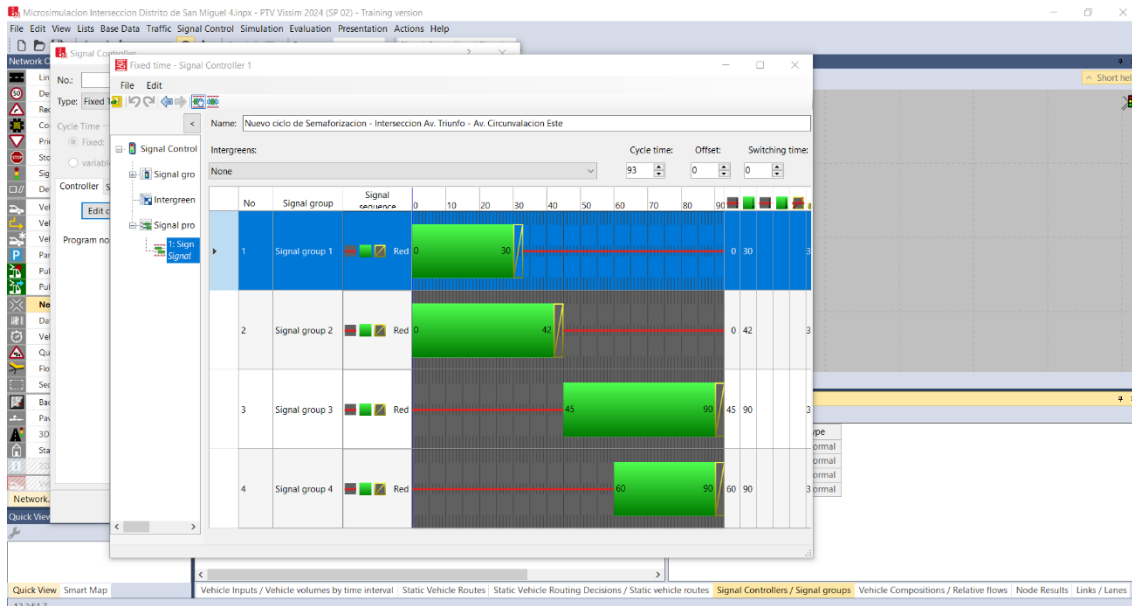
Microsimulacion Interseccion Distrito de San Miguel 4.inpx - PTV Vissim 2024 (SP 02) - Training version

File Edit View Lists Base Data Traffic Signal Control Simulation Evaluation Presentation Actions Help

Signal Controller

No.:

Type: Fixed t

Cycle Time

Fixed:

variabl

Controller S

Edit c

Program no

Network C

Lin
De
Re
Co
Pri
Sto
Sig
De
Vel
Vel
Vel
Par
Pul
Pul
No
Da
Vel
Qu
Flo
Sec
Bac
Pav
3D
Sta

Network.

Quick View

Fixed time - Signal Controller 1

File Edit

Signal Control
Signal gro
Intergreen
Signal pro
1: Sign Signal

Name: Nuevo ciclo de Semaforizacion - Interseccion Av. Triunfo - Av. Circunvalacion Este

Intergreens:
None

Cycle time: 93
Offset: 0
Switching time: 0

| | No | Signal group | Signal sequence | 0 10 20 30 40 50 60 70 80 90 | | | |
|---|---|---|---|---|---|---|---|
| ▸ | 1 | Signal group 1 | Red | 0 30 | 0 | 30 | |
| | 2 | Signal group 2 | Red | 0 42 | 0 | 42 | 3 |
| | 3 | Signal group 3 | Red | 45 90 | 45 | 90 | 3 |
| | 4 | Signal group 4 | Red | 60 90 | 60 | 90 | 3 |

Short hel

ype
ormal
ormal
ormal
ormal

Quick View Smart Map

Vehicle Inputs / Vehicle volumes by time interval | Static Vehicle Routes | Static Vehicle Routing Decisions / Static vehicle routes | Signal Controllers / Signal groups | Vehicle Compositions / Relative flows | Node Results | Links / Lanes